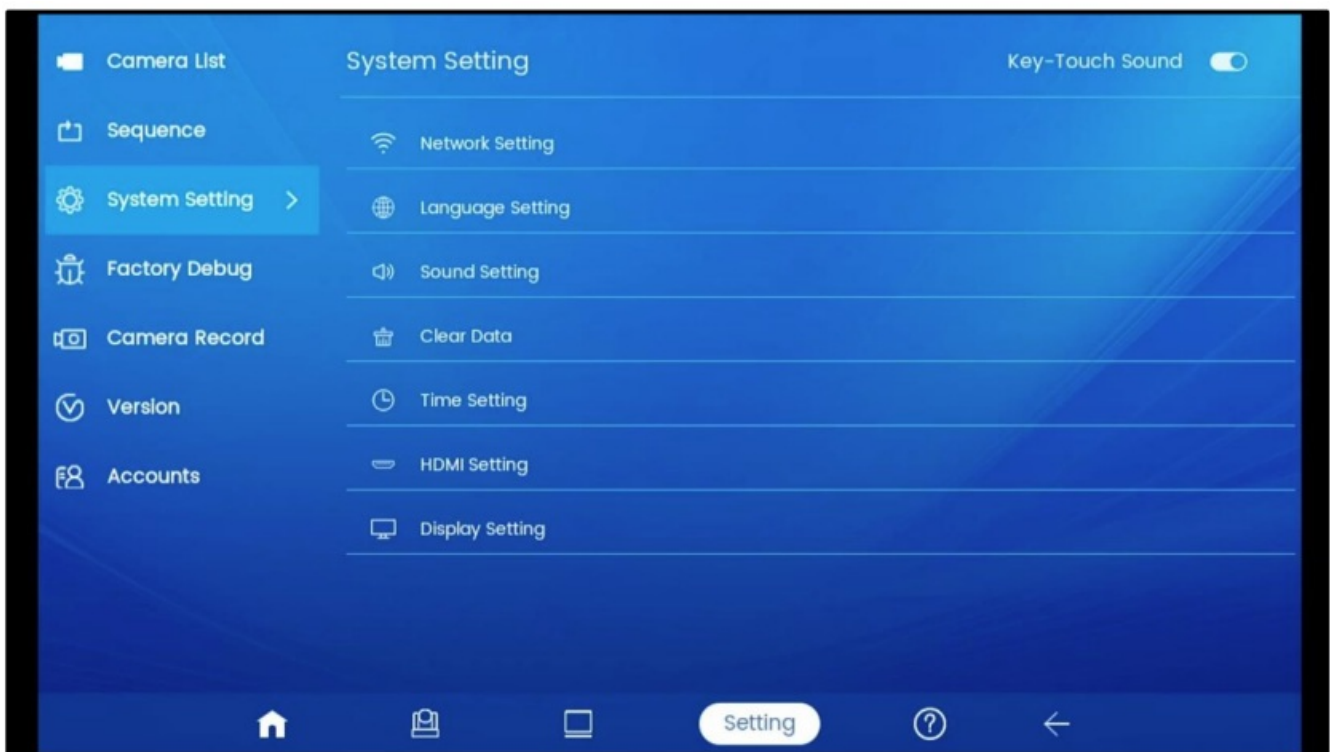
Camera List
Sequence
System Setting >
Factory Debug
Camera Record
Version
Accounts

System Setting
Key-Touch Sound

Network Setting
Language Setting
Sound Setting
Clear Data
Time Setting
HDMI Setting
Display Setting

Setting